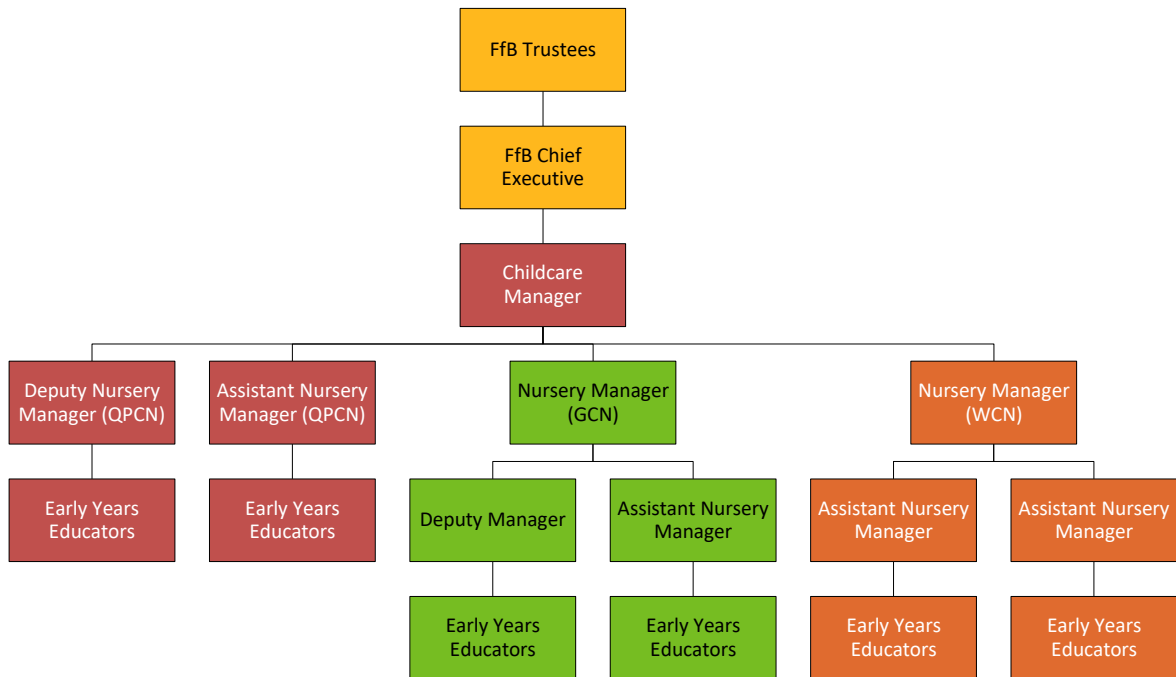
FfB Trustees

FfB Chief Executive

Childcare Manager

Deputy Nursery Manager (QPCN)

Assistant Nursery Manager (QPCN)

Nursery Manager (GCN)

Nursery Manager (WCN)

Early Years Educators

Early Years Educators

Deputy Manager

Assistant Nursery Manager

Assistant Nursery Manager

Assistant Nursery Manager

Early Years Educators

Early Years Educators

Early Years Educators

Early Years Educators